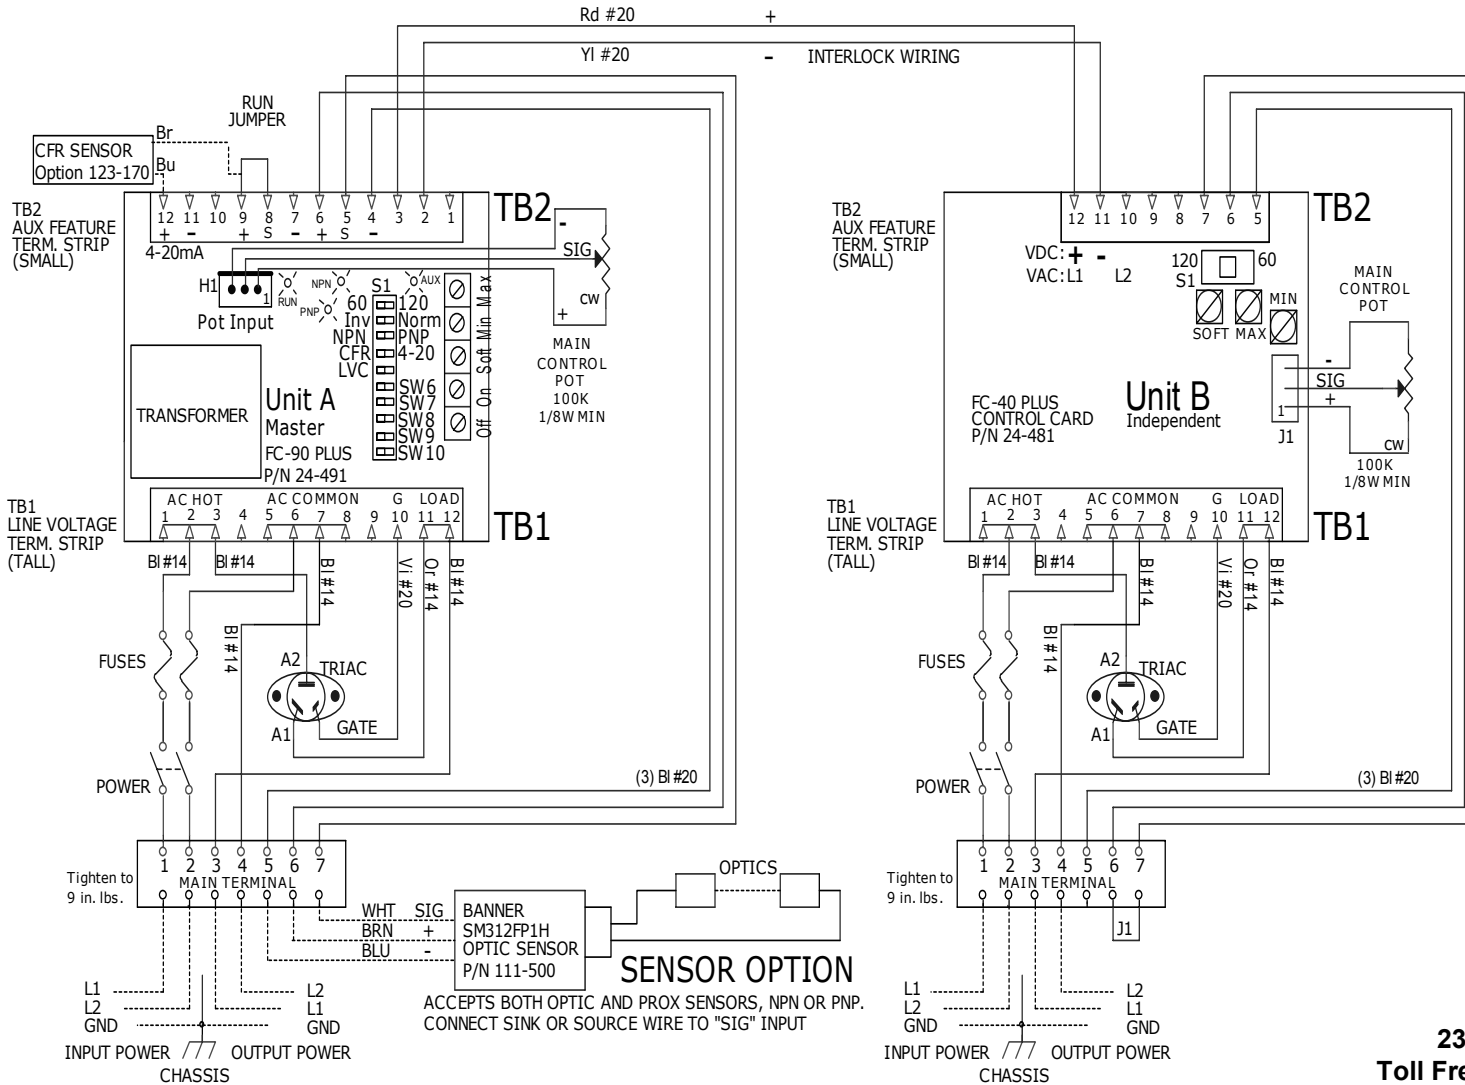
Rd #20
+
Yl #20
-
INTERLOCK WIRING

RUN JUMPER
CFR SENSOR
Option 123-170
Br
Bu

TB2
AUX FEATURE
TERM. STRIP
(SMALL)
12 11 10 9 8 7 6 5 4 3 2 1
+ + S - + S -
4-20mA
TB2
-
SIG
CW
+
MAIN CONTROL POT 100K 1/8W MIN
H1
1
Pot Input
RUN
NPN
PNP
AUX
S1
60 120
Inv Norm
NPN PNP
CFR 4-20
LVC
SW6
SW7
SW8
SW9
SW10
Max
Min
Soft
On
Off
TRANSFORMER
Unit A
Master
FC-90 PLUS
P/N 24-491

TB1
LINE VOLTAGE
TERM. STRIP
(TALL)
AC HOT
AC COMMON
G
LOAD
1 2 3 4 5 6 7 8 9 10 11 12
TB1
Bl #14
Bl #14
Bl #14
Vi #20
Or #14
Bl #14
FUSES
Bl #14
A2
TRIAC
A1
GATE
POWER
(3) Bl #20
Tighten to 9 in. lbs.
1 2 3 4 5 6 7
MAIN TERMINAL
WHT SIG
BRN +
BLU -
BANNER
SM312FP1H
OPTIC SENSOR
P/N 111-500
OPTICS
SENSOR OPTION
ACCEPTS BOTH OPTIC AND PROX SENSORS, NPN OR PNP.
CONNECT SINK OR SOURCE WIRE TO "SIG" INPUT
L1
L2
GND
L2
L1
GND
INPUT POWER
OUTPUT POWER
CHASSIS

TB2
AUX FEATURE
TERM. STRIP
(SMALL)
12 11 10 9 8 7 6 5
TB2
VDC: + -
VAC: L1 L2
120
S1
60
SOFT MAX
MIN
MAIN CONTROL POT
-
SIG
+
1
J1
CW
100K
1/8W MIN
FC-40 PLUS
CONTROL CARD
P/N 24-481
Unit B
Independent

TB1
LINE VOLTAGE
TERM. STRIP
(TALL)
AC HOT
AC COMMON
G
LOAD
1 2 3 4 5 6 7 8 9 10 11 12
TB1
Bl #14
Bl #14
Bl #14
Vi #20
Or #14
Bl #14
FUSES
Bl #14
A2
TRIAC
A1
GATE
POWER
(3) Bl #20
Tighten to 9 in. lbs.
1 2 3 4 5 6 7
MAIN TERMINAL
J1
L1
L2
GND
L2
L1
GND
INPUT POWER
OUTPUT POWER
CHASSIS
23
Toll Fre